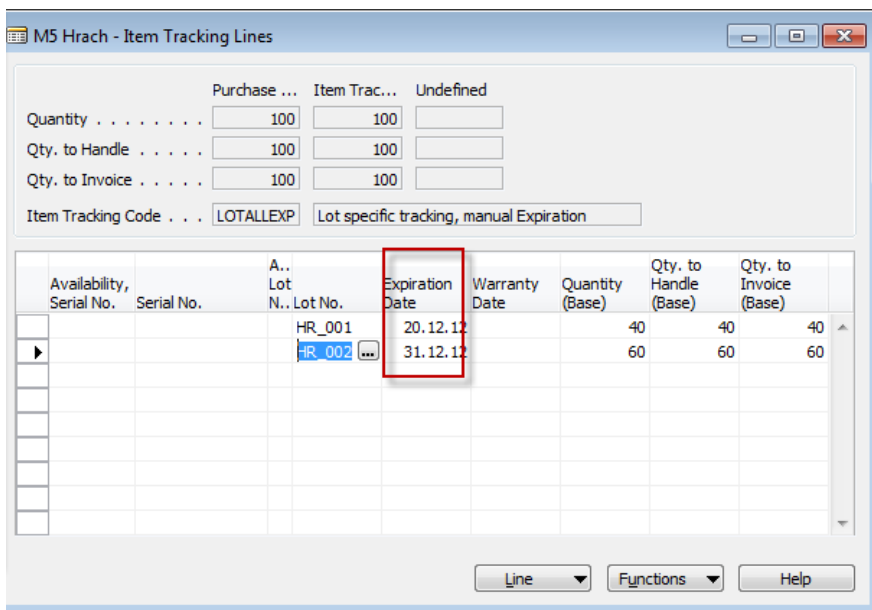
M5 Hrach - Item Tracking Lines

| | Purchase ... | Item Trac... | Undefined |
|---|---|---|---|
| Quantity . . . . . . . . | 100 | 100 | |
| Qty. to Handle . . . . . | 100 | 100 | |
| Qty. to Invoice . . . . . | 100 | 100 | |

Item Tracking Code . . . LOTALLEXP Lot specific tracking, manual Expiration

| Availability, Serial No. | Serial No. | A.. Lot N.. | Lot No. | Expiration Date | Warranty Date | Quantity (Base) | Qty. to Handle (Base) | Qty. to Invoice (Base) |
|---|---|---|---|---|---|---|---|---|
| | | | HR_001 | 20.12.12 | | 40 | 40 | 40 |
| | | | HR_002 | 31.12.12 | | 60 | 60 | 60 |

Line Functions Help